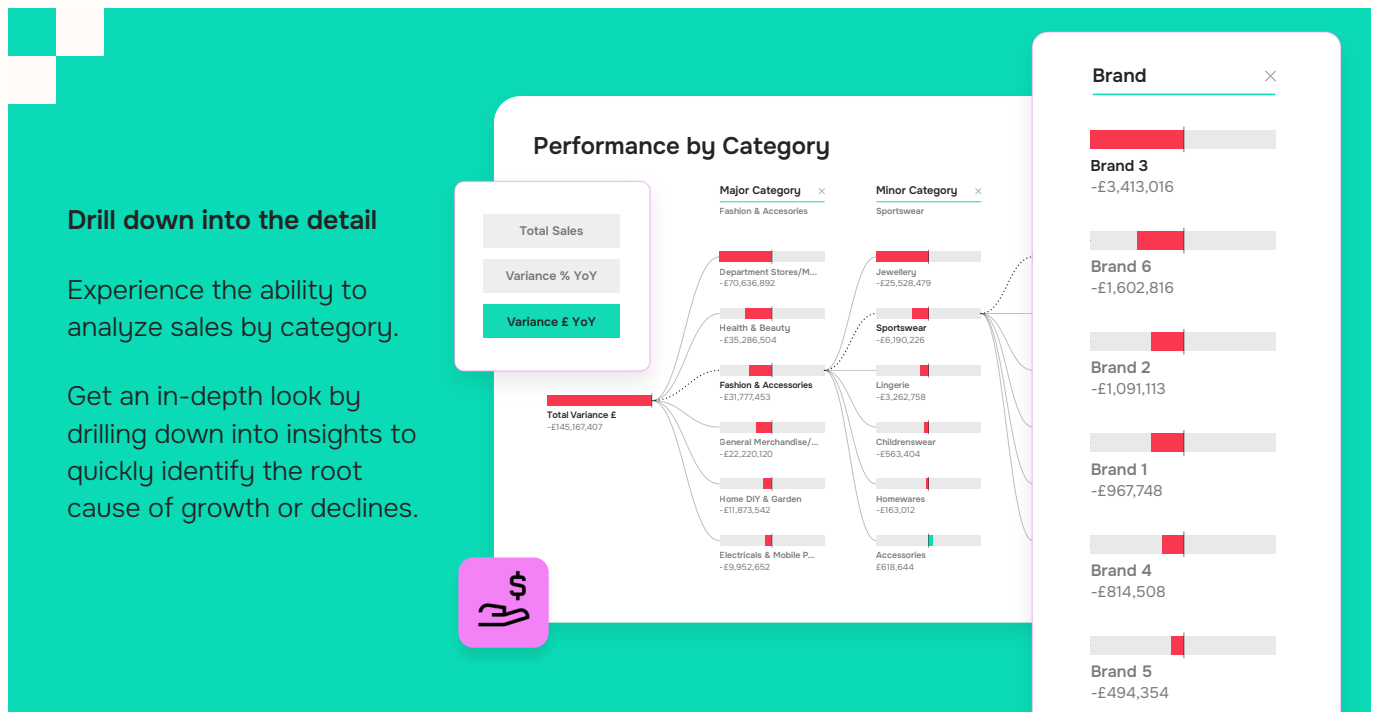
Drill down into the detail

Experience the ability to analyze sales by category.

Get an in-depth look by drilling down into insights to quickly identify the root cause of growth or declines.

Total Sales

Variance % YoY

Variance £ YoY

Performance by Category

Total Variance £
-£145,167,407

Major Category ×
Fashion & Accessories

Department Stores/M...
-£70,636,892

Health & Beauty
-£35,286,504

Fashion & Accessories
-£31,777,453

General Merchandise/...
-£22,220,120

Home DIY & Garden
-£11,873,542

Electricals & Mobile P...
-£9,952,652

Minor Category ×
Sportswear

Jewellery
-£25,528,479

Sportswear
-£6,190,226

Lingerie
-£3,262,758

Childrenswear
-£563,404

Homewares
-£163,012

Accessories
£618,644

Brand ×

Brand 3
-£3,413,016

Brand 6
-£1,602,816

Brand 2
-£1,091,113

Brand 1
-£967,748

Brand 4
-£814,508

Brand 5
-£494,354